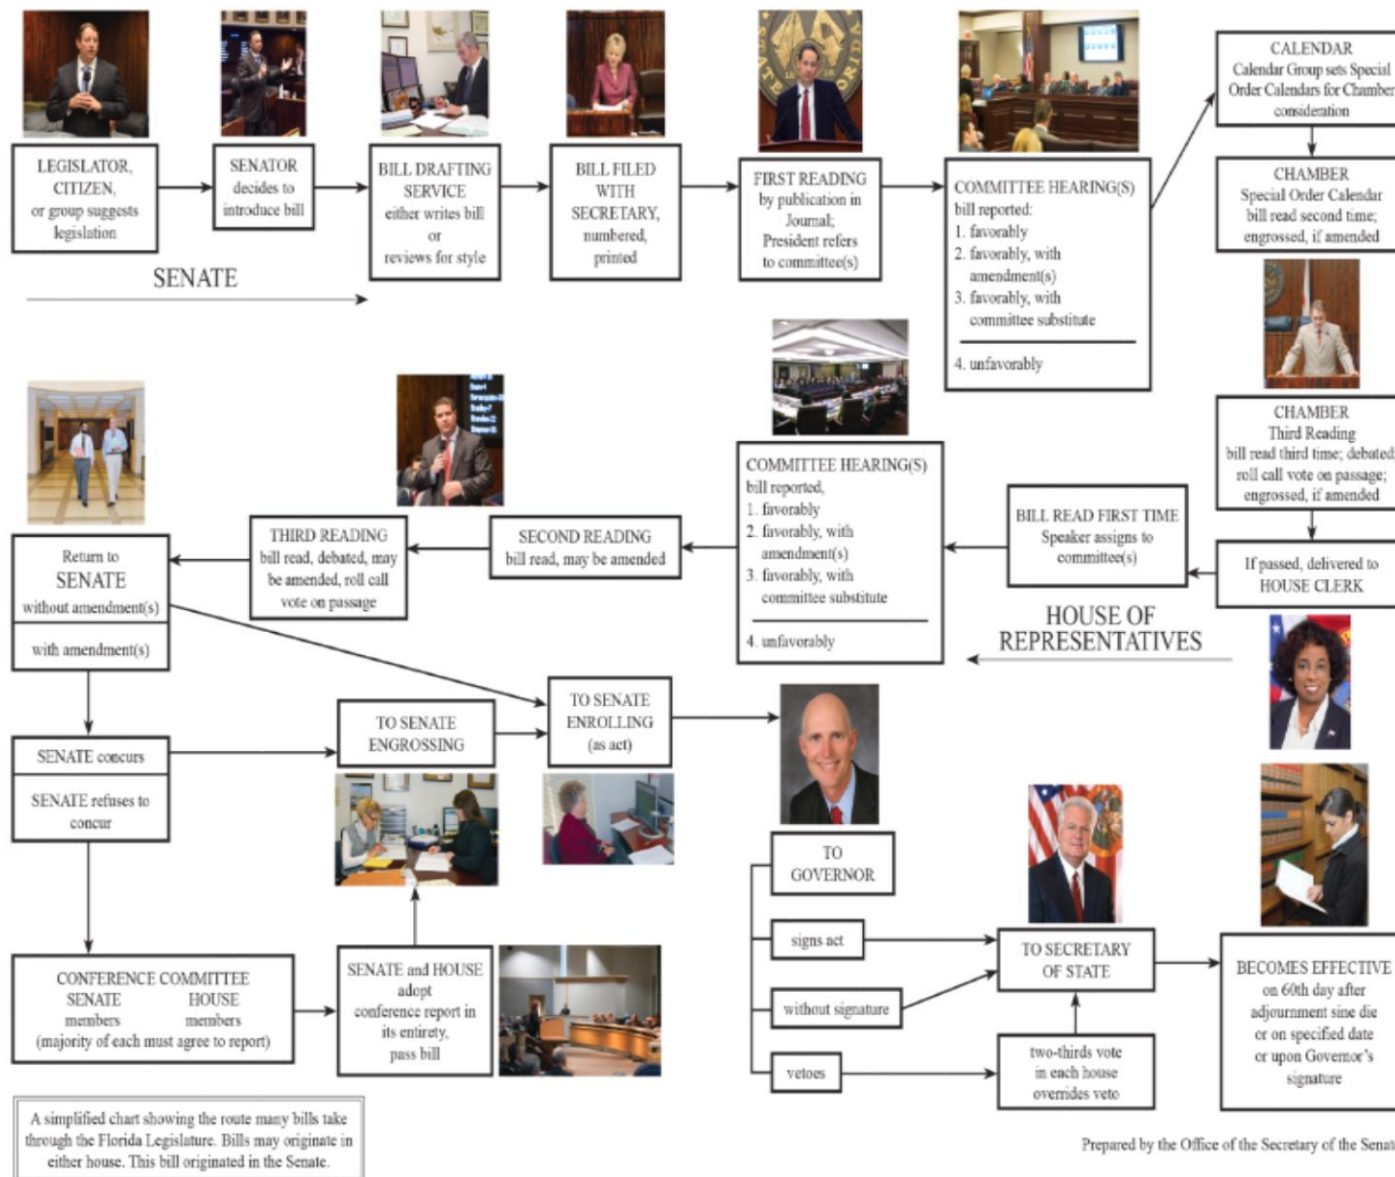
LEGISLATOR, CITIZEN, or group suggests legislation

SENATOR decides to introduce bill

BILL DRAFTING SERVICE either writes bill or reviews for style

BILL FILED WITH SECRETARY, numbered, printed

FIRST READING by publication in Journal; President refers to committee(s)

COMMITTEE HEARING(S) bill reported:
1. favorably
2. favorably, with amendment(s)
3. favorably, with committee substitute
4. unfavorably

CALENDAR Calendar Group sets Special Order Calendars for Chamber consideration

CHAMBER Special Order Calendar bill read second time; engrossed, if amended

SENATE

CHAMBER Third Reading bill read third time; debated; roll call vote on passage; engrossed, if amended

If passed, delivered to HOUSE CLERK

BILL READ FIRST TIME Speaker assigns to committee(s)

HOUSE OF REPRESENTATIVES

COMMITTEE HEARING(S) bill reported,
1. favorably
2. favorably, with amendment(s)
3. favorably, with committee substitute
4. unfavorably

SECOND READING bill read, may be amended

THIRD READING bill read, debated, may be amended, roll call vote on passage

Return to SENATE without amendment(s)

with amendment(s)

SENATE concurs

SENATE refuses to concur

TO SENATE ENGROSSING

TO SENATE ENROLLING (as act)

CONFERENCE COMMITTEE
SENATE members HOUSE members
(majority of each must agree to report)

SENATE and HOUSE adopt conference report in its entirety, pass bill

TO GOVERNOR

signs act

without signature

vetoes

TO SECRETARY OF STATE

two-thirds vote in each house overrides veto

BECOMES EFFECTIVE on 60th day after adjournment sine die or on specified date or upon Governor's signature

A simplified chart showing the route many bills take through the Florida Legislature. Bills may originate in either house. This bill originated in the Senate.

Prepared by the Office of the Secretary of the Senat